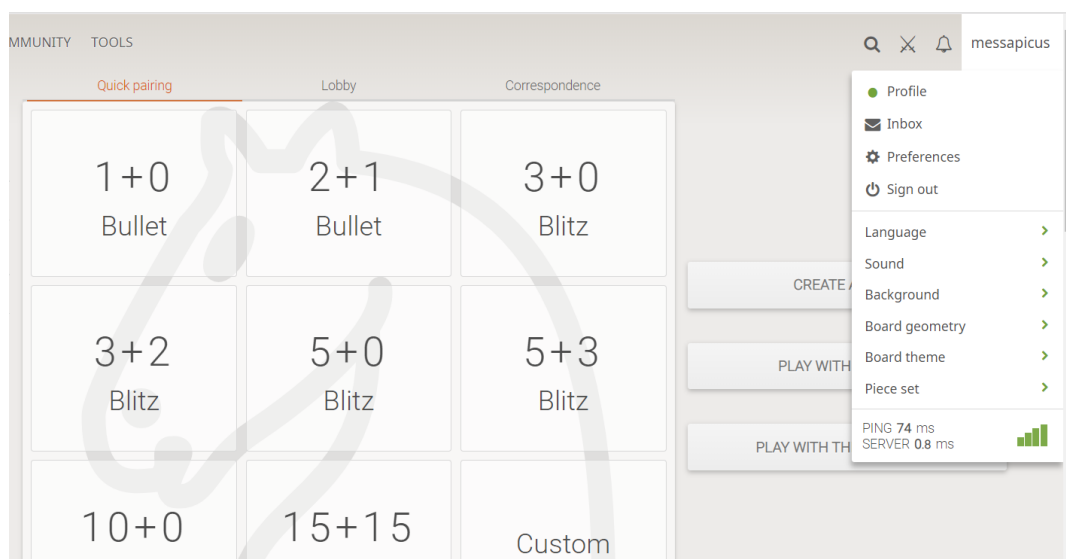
MMUNITY TOOLS

messapicus

Quick pairing Lobby Correspondence

1+0
Bullet

2+1
Bullet

3+0
Blitz

3+2
Blitz

5+0
Blitz

5+3
Blitz

10+0

15+15

Custom

CREATE A

PLAY WITH

PLAY WITH TH

Profile
Inbox
Preferences
Sign out

Language
Sound
Background
Board geometry
Board theme
Piece set

PING 74 ms
SERVER 0.8 ms